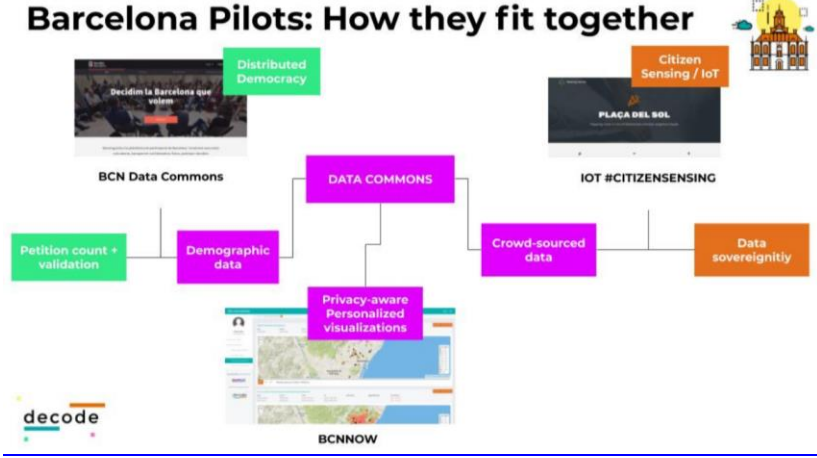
Barcelona Pilots: How they fit together

Decidim la Barcelona que volem

Distributed Democracy

BCN Data Commons

Citizen Sensing / IoT

PLAÇA DEL SOL

IOT #CITIZENSENSING

DATA COMMONS

Petition count + validation

Demographic data

Crowd-sourced data

Data sovereignitiy

Privacy-aware Personalized visualizations

decode

BCNNOW